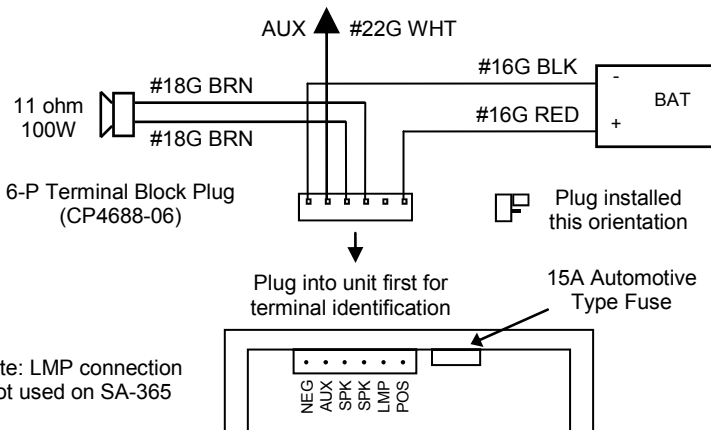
AUX

#22G WHT

#16G BLK

#18G BRN

11 ohm
100W

#18G BRN

#16G RED

-

BAT

+

6-P Terminal Block Plug
(CP4688-06)

Plug installed
this orientation

Plug into unit first for
terminal identification

15A Automotive
Type Fuse

te: LMP connection
ot used on SA-365

NEG
AUX
SPK
SPK
LMP
POS